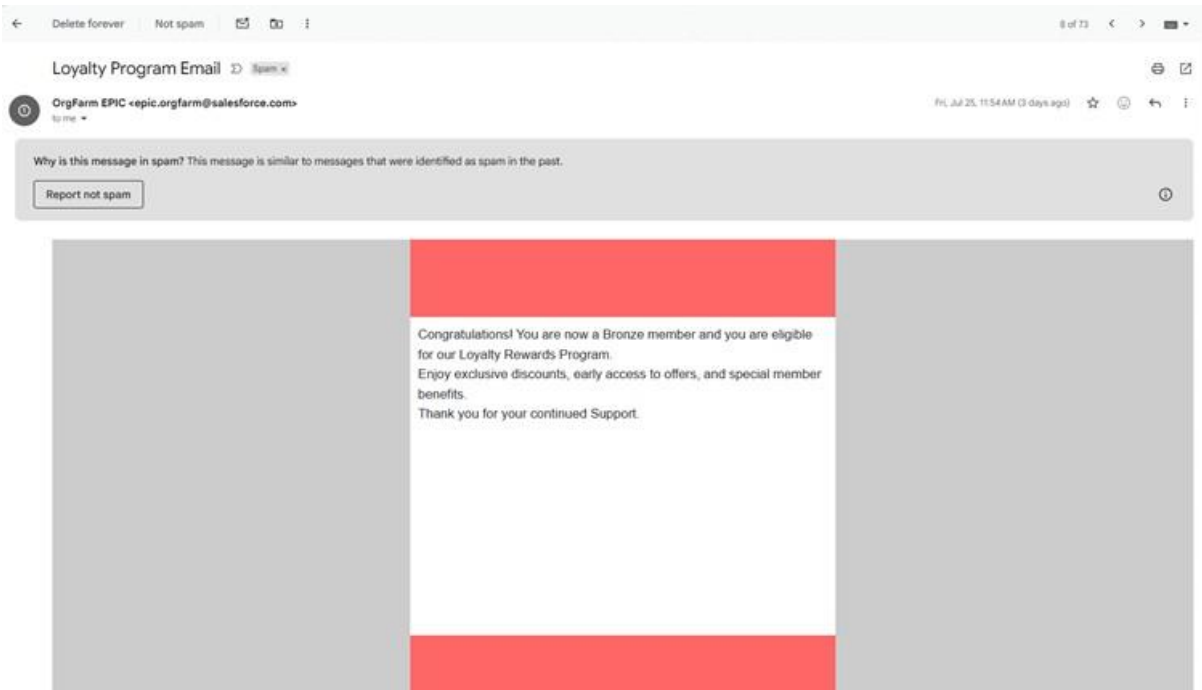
Delete forever Not spam

8 of 73

Loyalty Program Email Spam ×

OrgFarm EPIC <epic.orgfarm@salesforce.com>
to me

Fri, Jul 25, 11:54 AM (3 days ago)

Why is this message in spam? This message is similar to messages that were identified as spam in the past.

Report not spam

Congratulations! You are now a Bronze member and you are eligible for our Loyalty Rewards Program.
Enjoy exclusive discounts, early access to offers, and special member benefits.
Thank you for your continued Support.